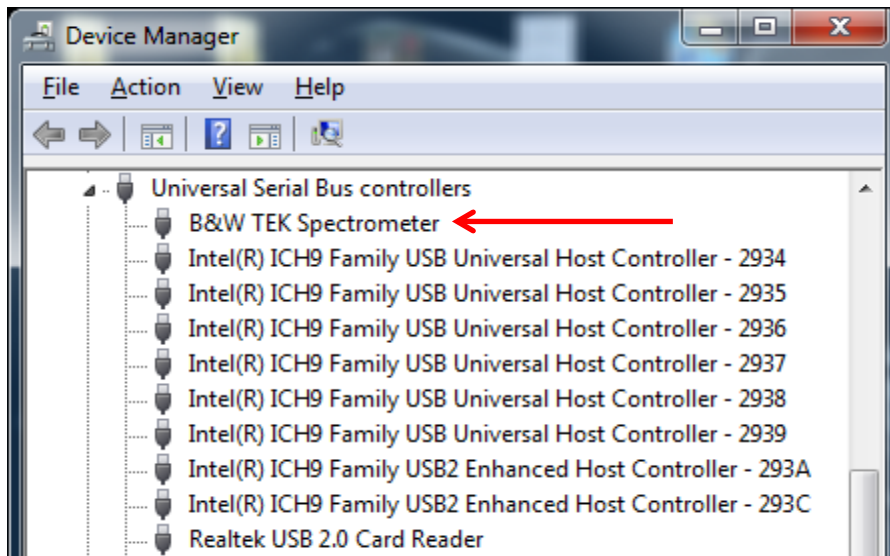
Device Manager

File Action View Help

Universal Serial Bus controllers
B&W TEK Spectrometer
Intel(R) ICH9 Family USB Universal Host Controller - 2934
Intel(R) ICH9 Family USB Universal Host Controller - 2935
Intel(R) ICH9 Family USB Universal Host Controller - 2936
Intel(R) ICH9 Family USB Universal Host Controller - 2937
Intel(R) ICH9 Family USB Universal Host Controller - 2938
Intel(R) ICH9 Family USB Universal Host Controller - 2939
Intel(R) ICH9 Family USB2 Enhanced Host Controller - 293A
Intel(R) ICH9 Family USB2 Enhanced Host Controller - 293C
Realtek USB 2.0 Card Reader